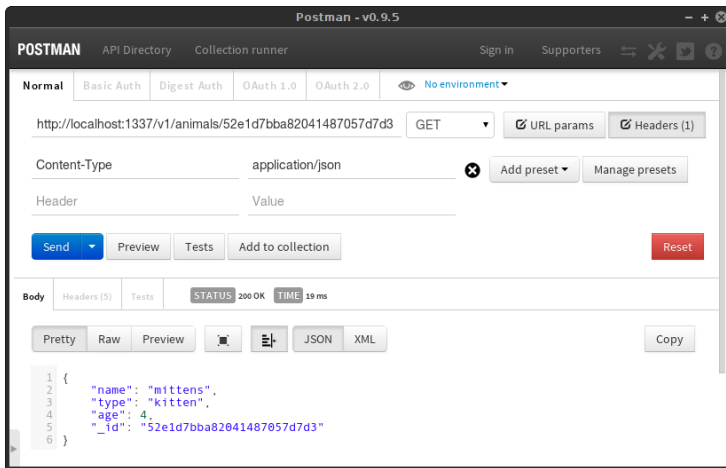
Postman - v0.9.5

POSTMAN API Directory Collection runner Sign in Supporters

Normal Basic Auth Digest Auth OAuth 1.0 OAuth 2.0 No environment

http://localhost:1337/v1/animals/52e1d7bba82041487057d7d3 GET URL params Headers (1)

Content-Type application/json Add preset Manage presets

Header Value

Send Preview Tests Add to collection Reset

Body Headers (5) Tests STATUS 200 OK TIME 19 ms

Pretty Raw Preview JSON XML Copy

1 {
2 "name": "mittens",
3 "type": "kitten",
4 "age": 4,
5 "_id": "52e1d7bba82041487057d7d3"
6 }